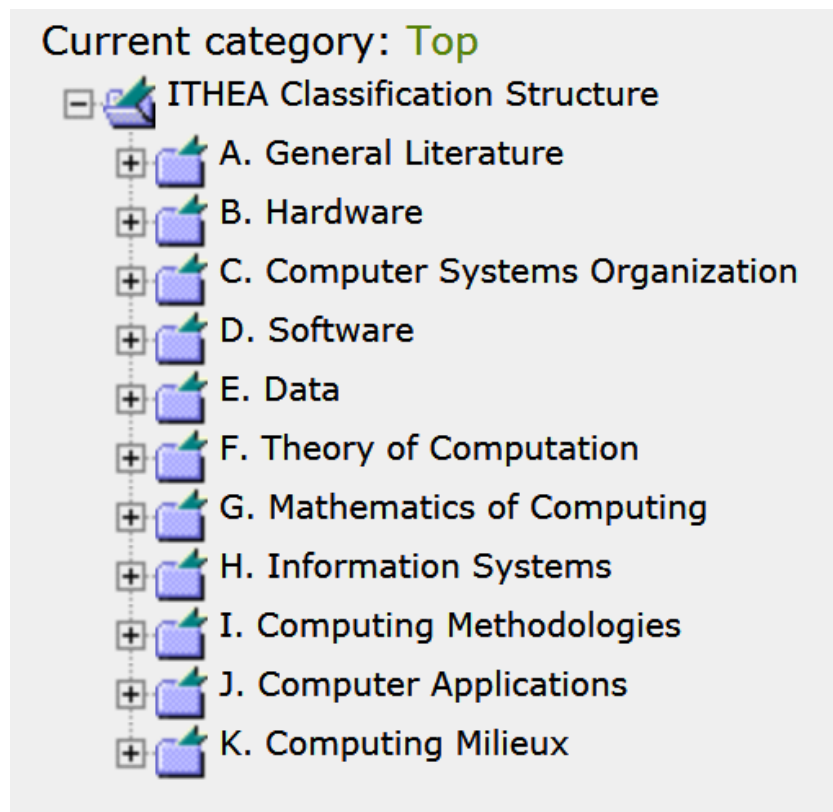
Current category: Top
ITHEA Classification Structure
A. General Literature
B. Hardware
C. Computer Systems Organization
D. Software
E. Data
F. Theory of Computation
G. Mathematics of Computing
H. Information Systems
I. Computing Methodologies
J. Computer Applications
K. Computing Milieux